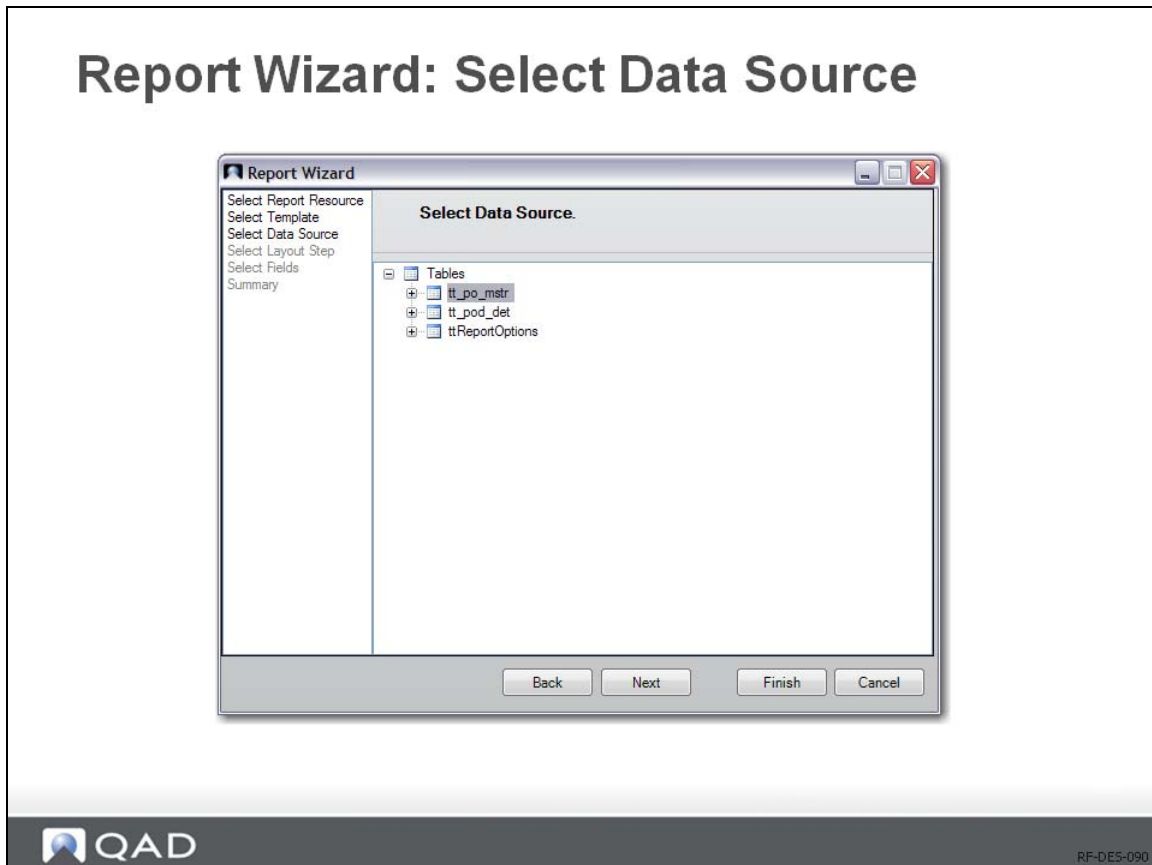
Report Wizard: Select Data Source

Report Wizard

Select Report Resource
Select Template
Select Data Source
Select Layout Step
Select Fields
Summary

Select Data Source.

Tables
tt_po_mstr
tt_pod_det
ttReportOptions

Back
Next
Finish
Cancel

QAD

RF-DES-090